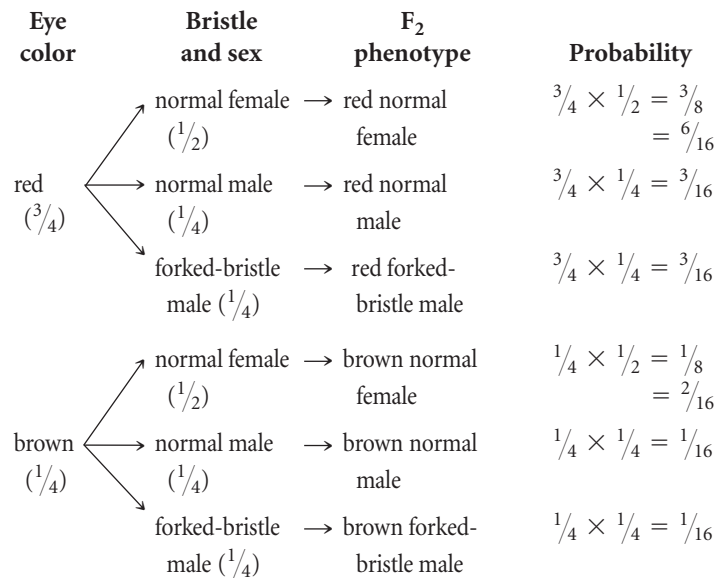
| Eye color | Bristle and sex | $F_2$ phenotype | Probability |
|---|---|---|---|
| red ($\frac{3}{4}$) | normal female ($\frac{1}{2}$) | red normal female | $\frac{3}{4} \times \frac{1}{2} = \frac{3}{8} = \frac{6}{16}$ |
| | normal male ($\frac{1}{4}$) | red normal male | $\frac{3}{4} \times \frac{1}{4} = \frac{3}{16}$ |
| | forked-bristle male ($\frac{1}{4}$) | red forked-bristle male | $\frac{3}{4} \times \frac{1}{4} = \frac{3}{16}$ |
| brown ($\frac{1}{4}$) | normal female ($\frac{1}{2}$) | brown normal female | $\frac{1}{4} \times \frac{1}{2} = \frac{1}{8} = \frac{2}{16}$ |
| | normal male ($\frac{1}{4}$) | brown normal male | $\frac{1}{4} \times \frac{1}{4} = \frac{1}{16}$ |
| | forked-bristle male ($\frac{1}{4}$) | brown forked-bristle male | $\frac{1}{4} \times \frac{1}{4} = \frac{1}{16}$ |